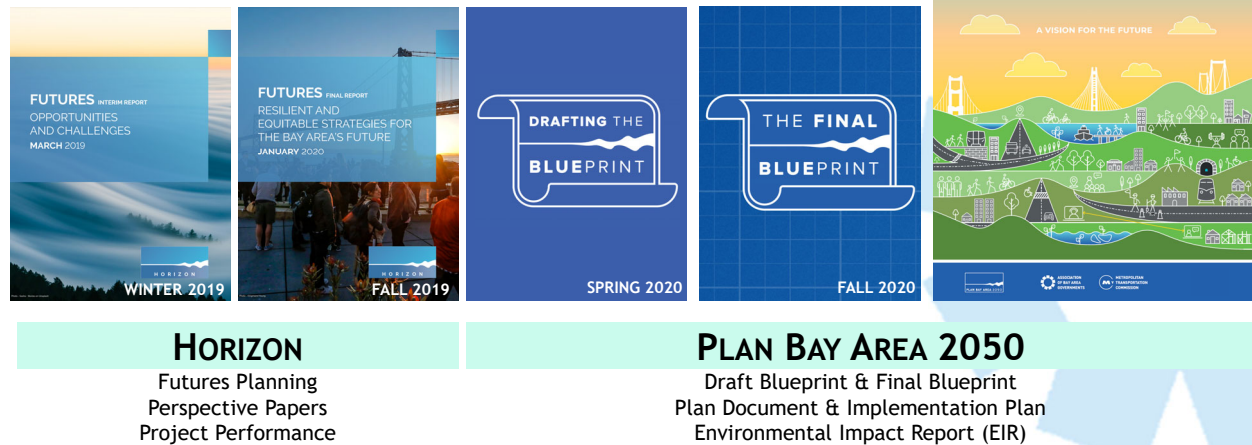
FUTURES INTERIM REPORT
OPPORTUNITIES AND CHALLENGES
MARCH 2019

HORIZON

WINTER 2019

FUTURES FINAL REPORT
RESILIENT AND EQUITABLE STRATEGIES FOR THE BAY AREA'S FUTURE
JANUARY 2020

HORIZON

FALL 2019

DRAFTING THE BLUEPRINT

SPRING 2020

THE FINAL BLUEPRINT

FALL 2020

A VISION FOR THE FUTURE

PLAN BAY AREA 2050
ASSOCIATION OF BAY AREA GOVERNMENTS
METROPOLITAN TRANSPORTATION COMMISSION

HORIZON
Futures Planning
Perspective Papers
Project Performance

PLAN BAY AREA 2050
Draft Blueprint & Final Blueprint
Plan Document & Implementation Plan
Environmental Impact Report (EIR)